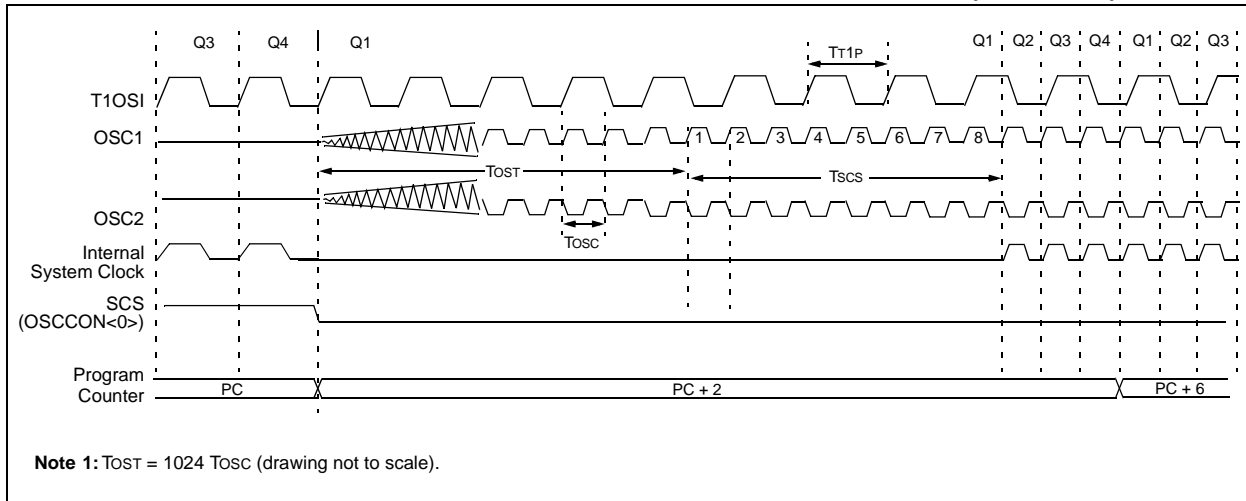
Q3 Q4 Q1 TT1P Q1 Q2 Q3 Q4 Q1 Q2 Q3

T1OSI

OSC1

1 2 3 4 5 6 7 8

TOST

TSCS

OSC2

TOSC

Internal System Clock

SCS (OSCCON<0>)

Program Counter

PC

PC + 2

PC + 6

**Note 1:** TOST = 1024 TOSC (drawing not to scale).